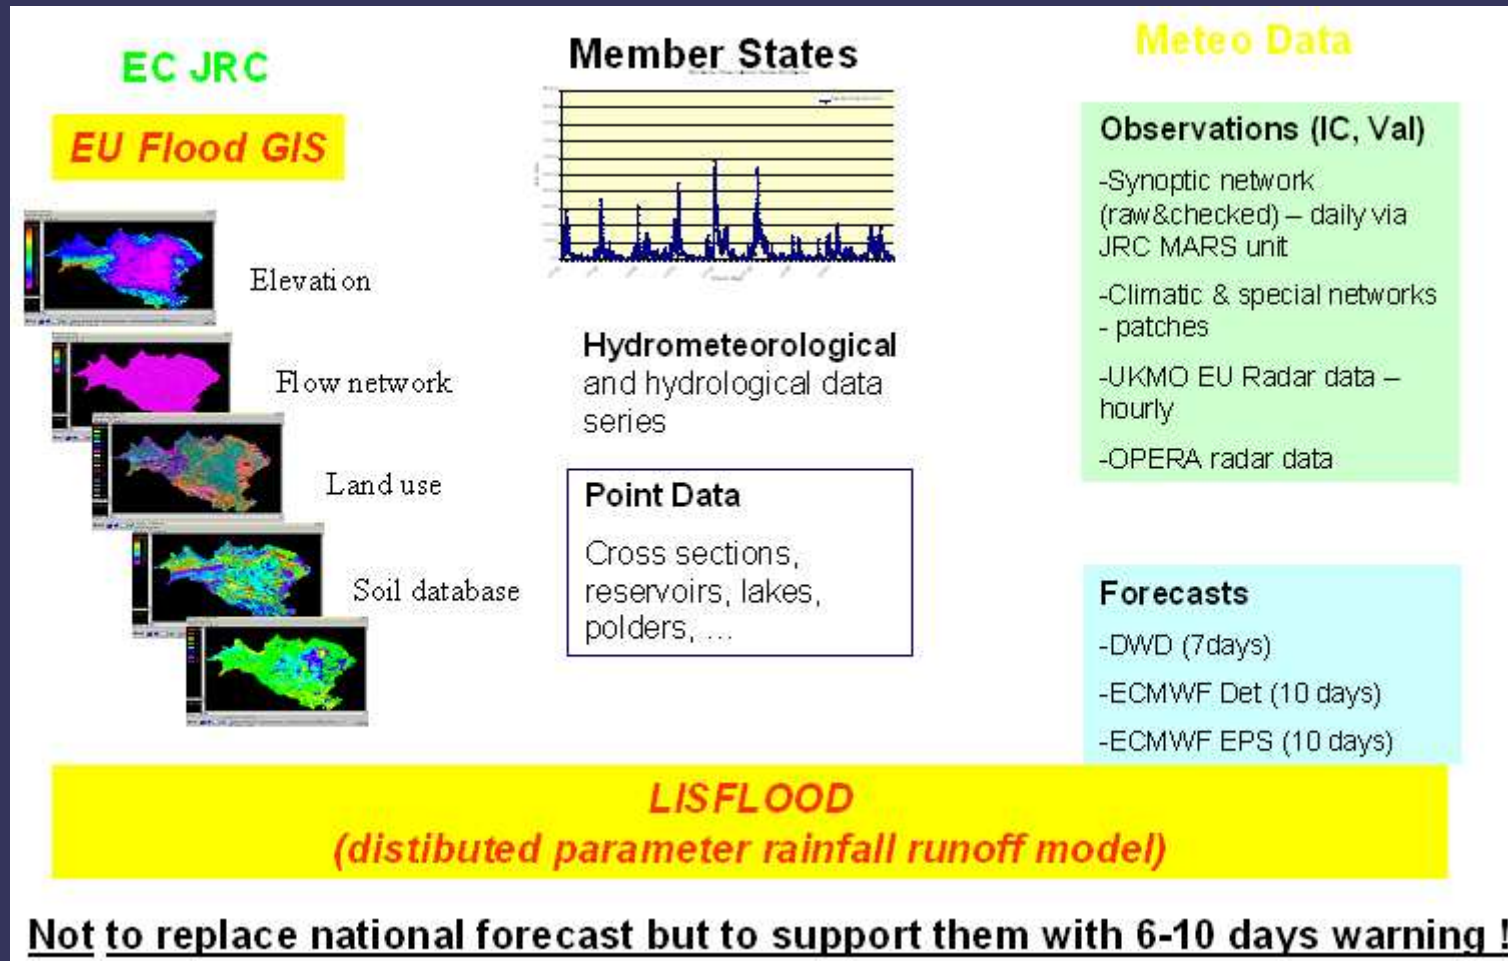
EC JRC

EU Flood GIS

Elevation

Flow network

Land use

Soil database

Member States

Hydrometeorological and hydrological data series

Point Data

Cross sections, reservoirs, lakes, polders, ...

Meteo Data

Observations (IC, Val)

-Synoptic network (raw&checked) – daily via JRC MARS unit

-Climatic & special networks - patches

-UKMO EU Radar data – hourly

-OPERA radar data

Forecasts

-DWD (7days)

-ECMWF Det (10 days)

-ECMWF EPS (10 days)

LISFLOOD
(distibuted parameter rainfall runoff model)

Not to replace national forecast but to support them with 6-10 days warning !